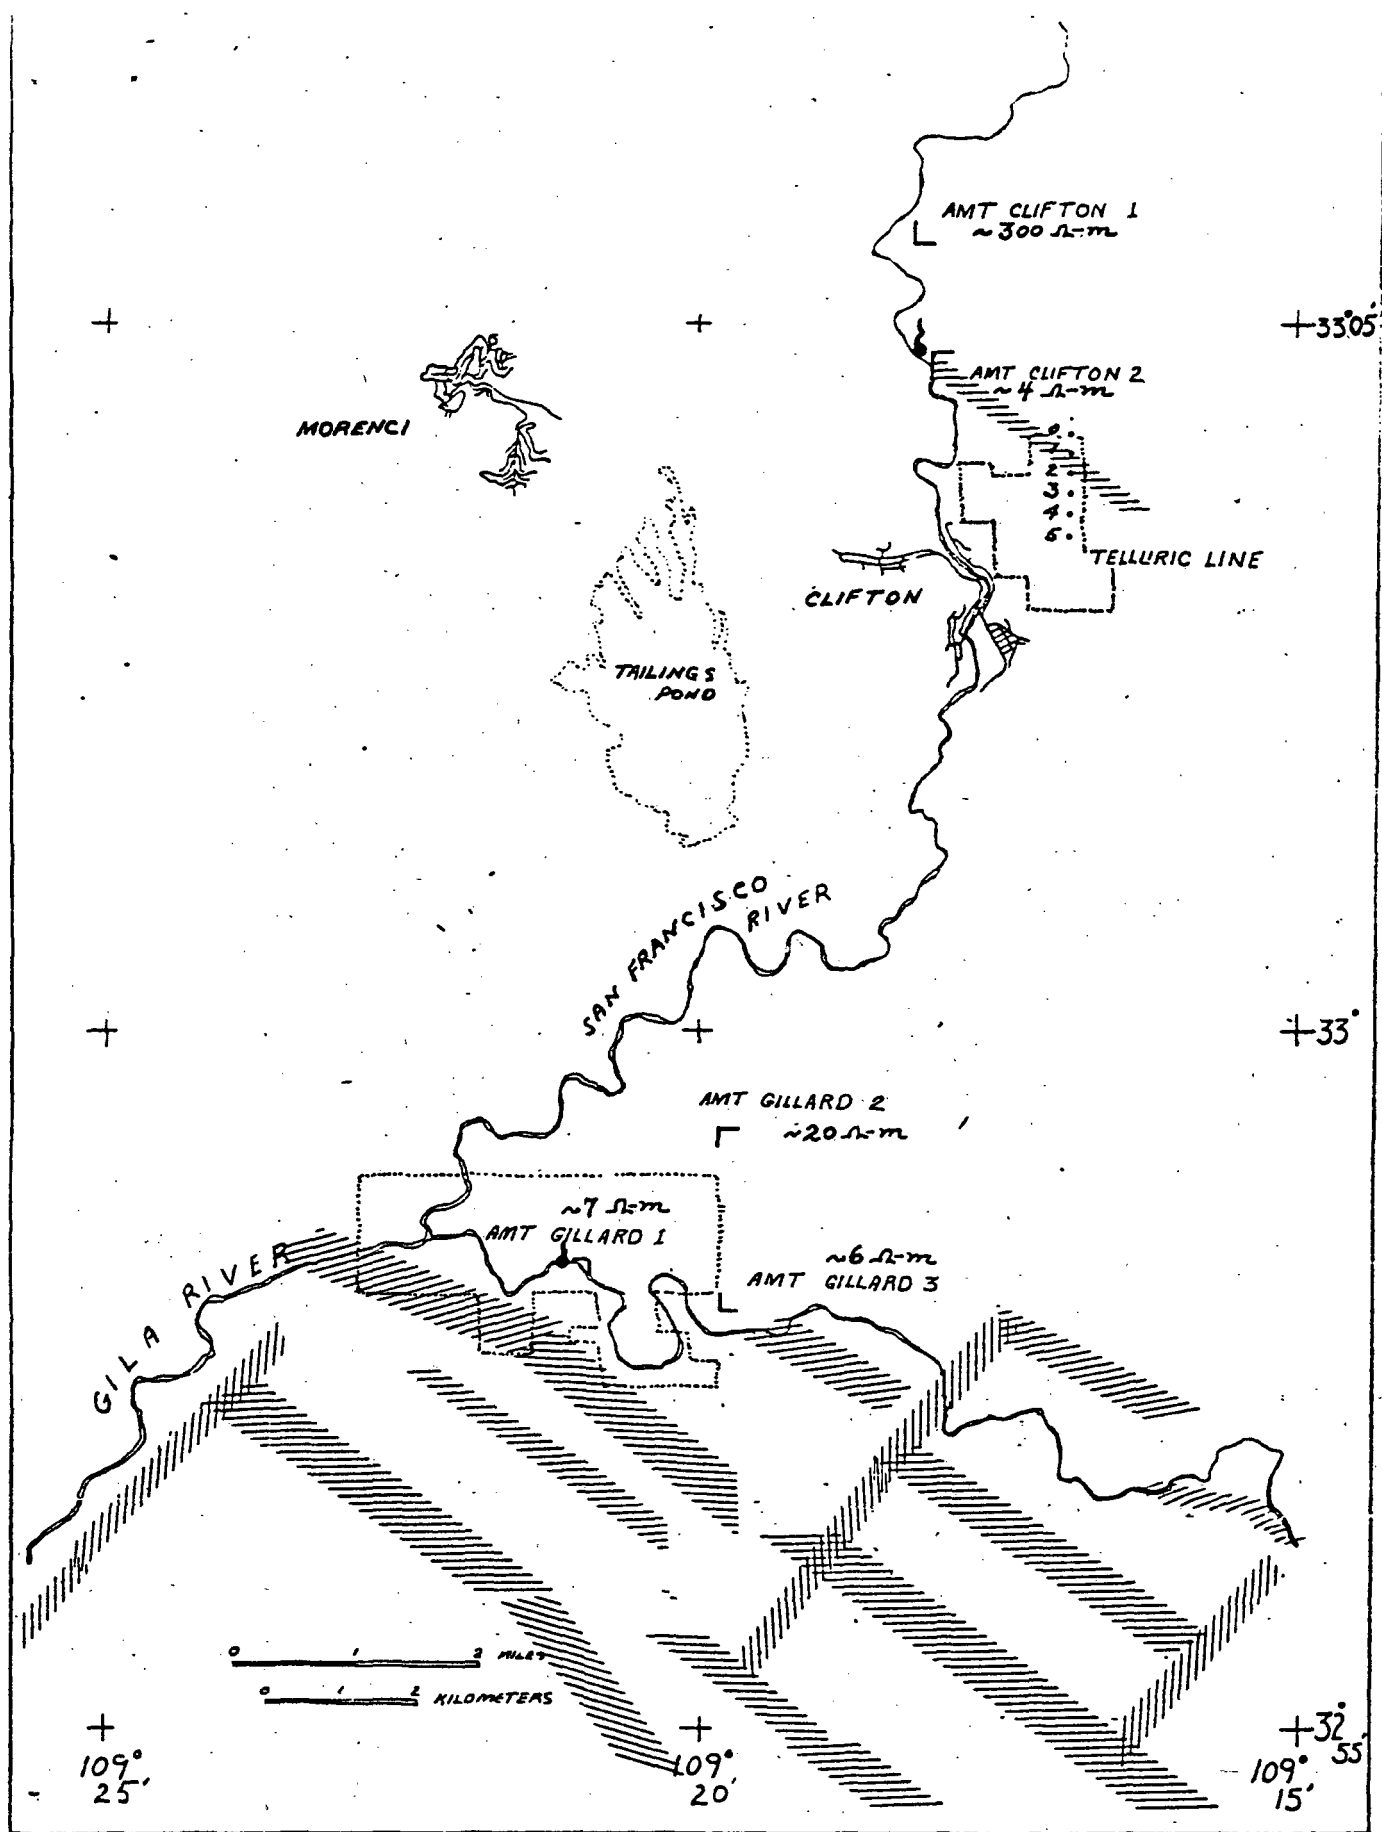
AMT CLIFTON 1
~300 Ω-m

33°05'

AMT CLIFTON 2
~4 Ω-m

MORENCI

0
1
2
3
4
6

TELLURIC LINE

CLIFTON

TAILINGS POND

SAN FRANCISCO RIVER

33°

AMT GILLARD 2
~20 Ω-m

~7 Ω-m
AMT GILLARD 1

~6 Ω-m
AMT GILLARD 3

GILA RIVER

0 1 2 MILES
0 1 2 KILOMETERS

109° 25'

109° 20'

32° 55'

109° 15'